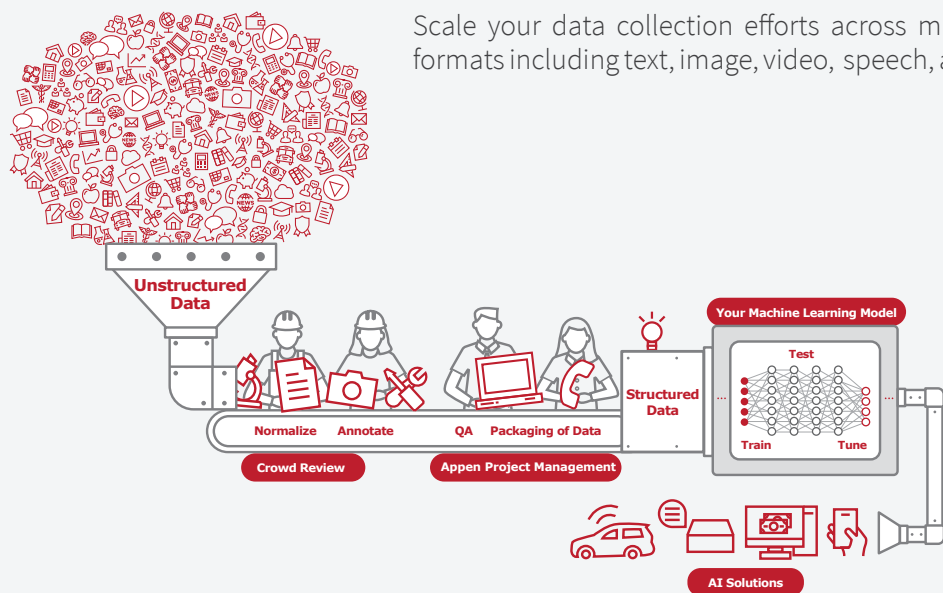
Scale your data collection efforts across m formats including text, image, video, speech, a

Unstructured Data

Normalize Annotate QA Packaging of Data

Crowd Review

Appen Project Management

Structured Data

Your Machine Learning Model

Test

Train Tune

AI Solutions